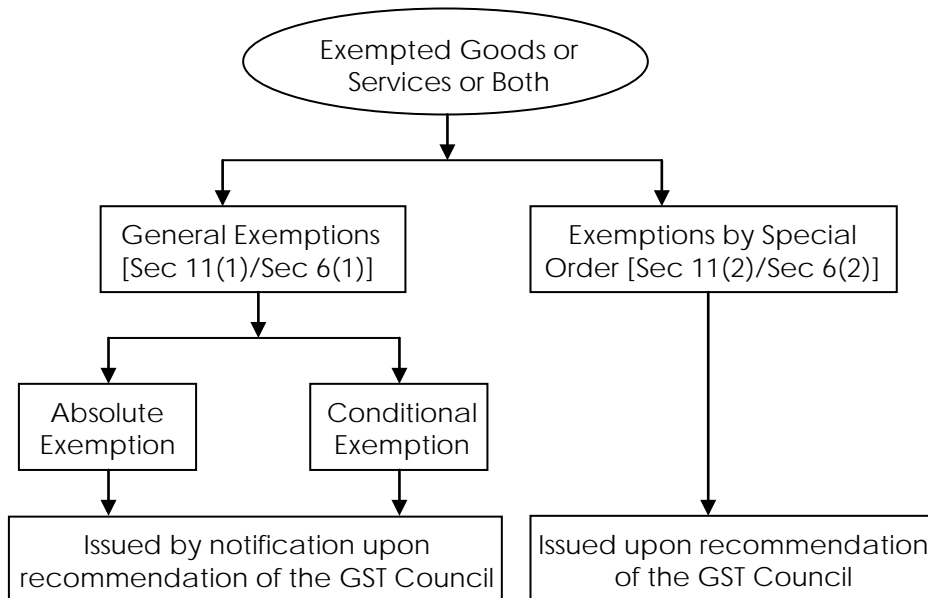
Exempted Goods or Services or Both

General Exemptions [Sec 11(1)/Sec 6(1)]

Exemptions by Special Order [Sec 11(2)/Sec 6(2)]

Absolute Exemption

Conditional Exemption

Issued by notification upon recommendation of the GST Council

Issued upon recommendation of the GST Council